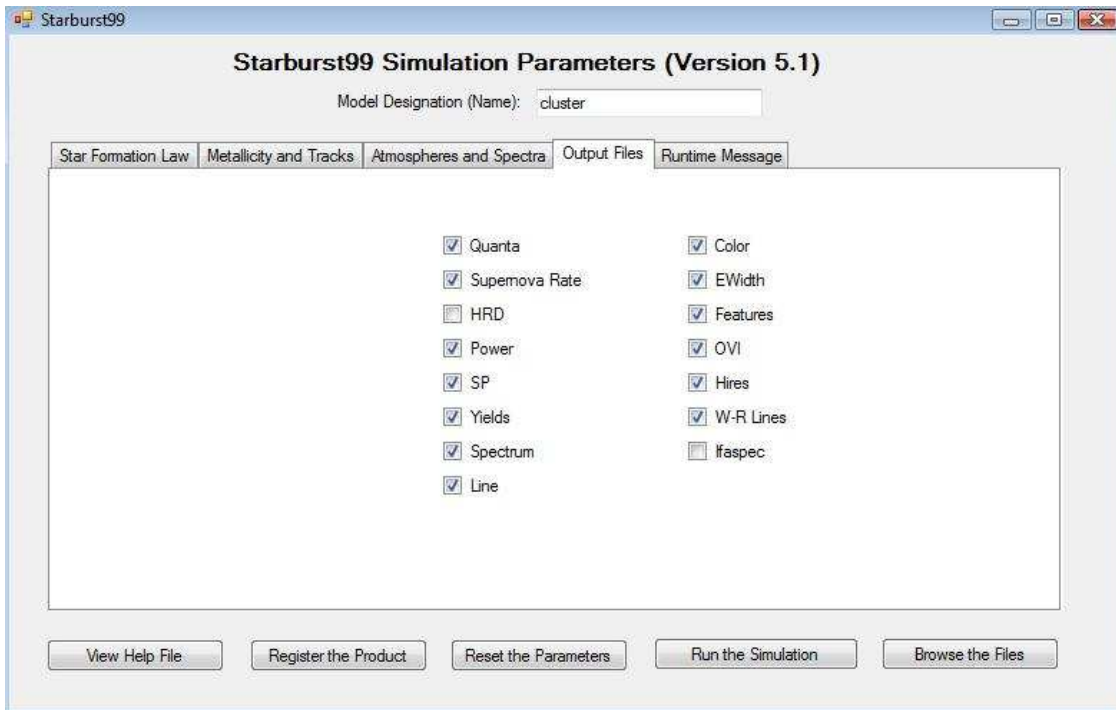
Starburst99

Starburst99 Simulation Parameters (Version 5.1)

Model Designation (Name): cluster

Star Formation Law | Metallicity and Tracks | Atmospheres and Spectra | Output Files | Runtime Message

Quanta
Supernova Rate
HRD
Power
SP
Yields
Spectrum
Line

Color
EWidth
Features
OVI
Hires
W-R Lines
Ifaspec

View Help File | Register the Product | Reset the Parameters | Run the Simulation | Browse the Files